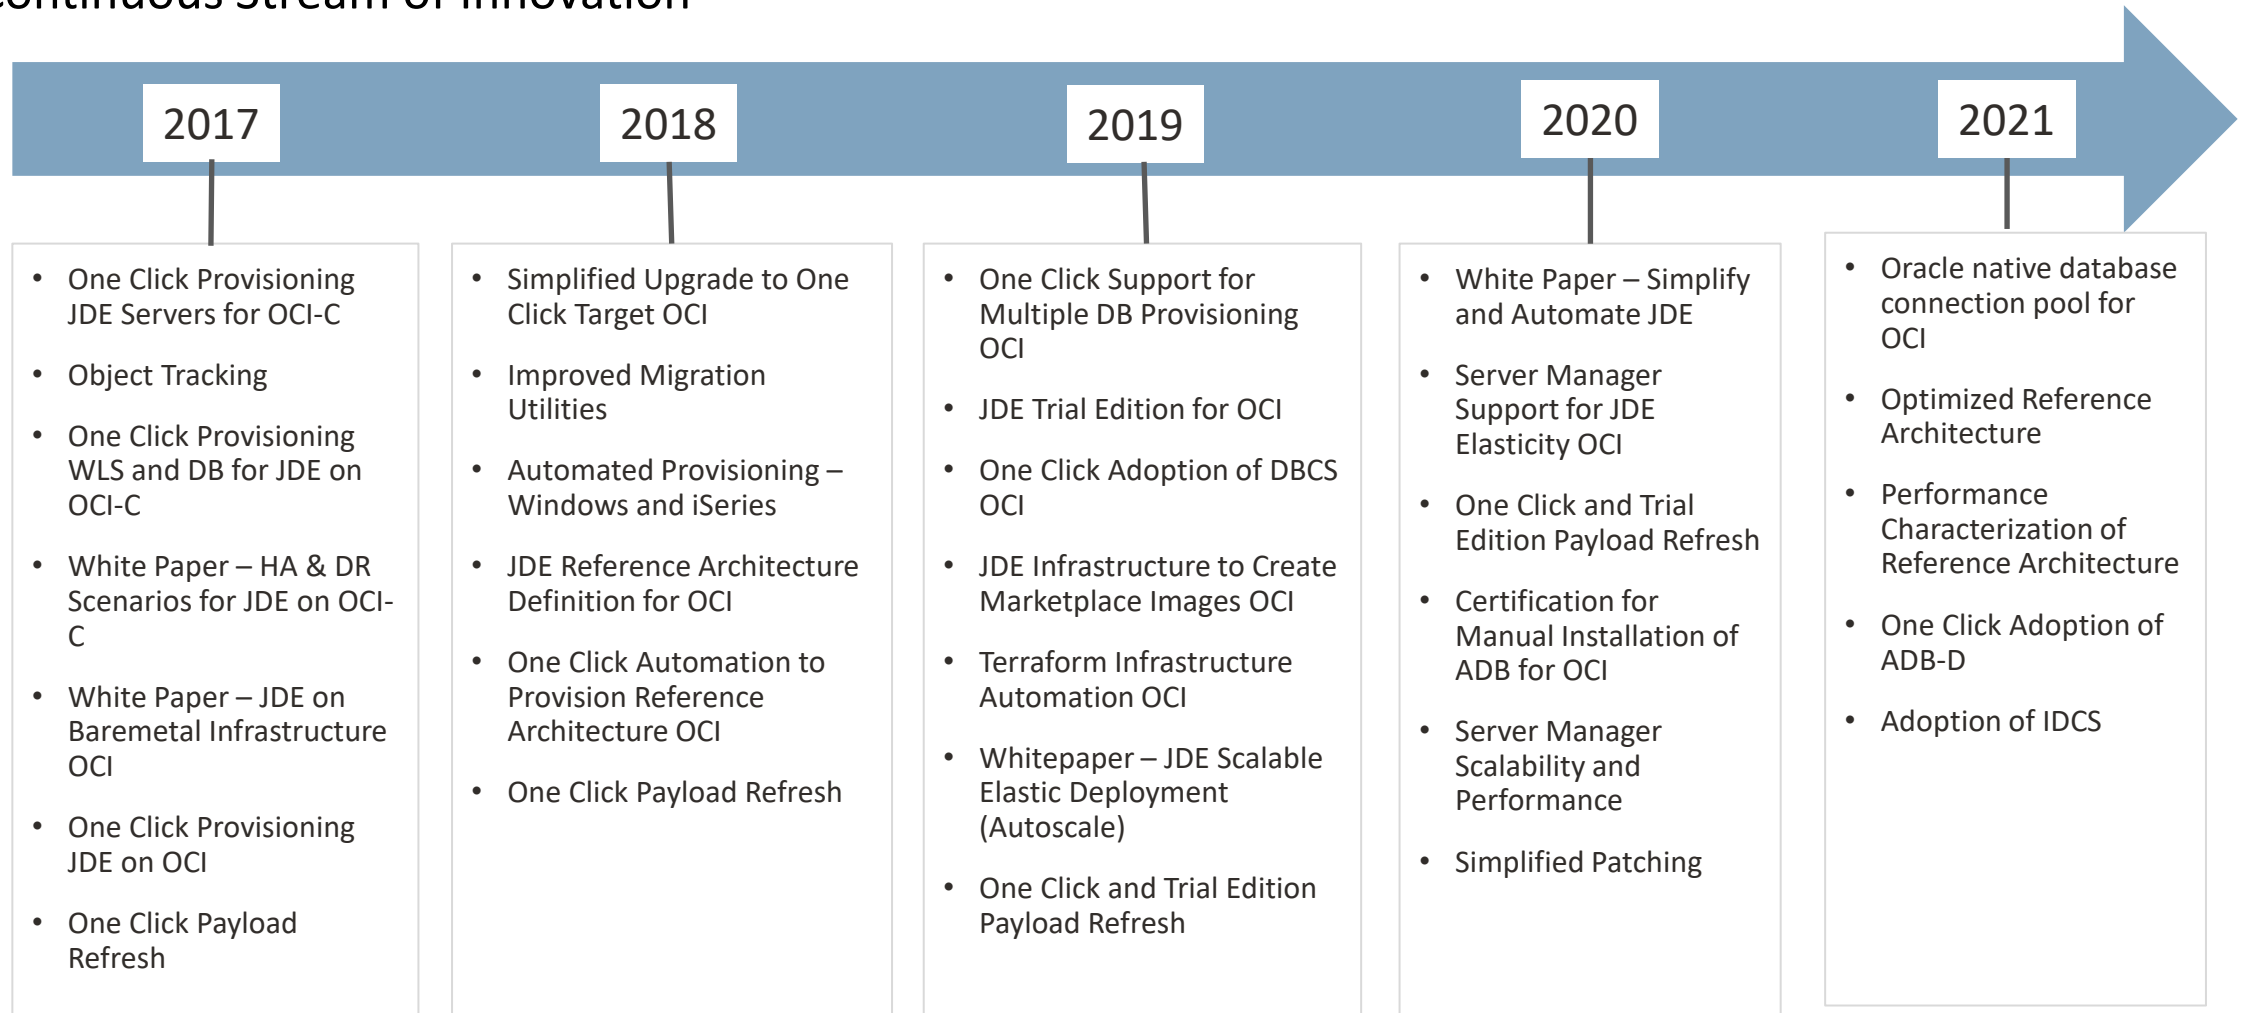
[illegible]

2017

- One Click Provisioning JDE Servers for OCI-C
- Object Tracking
- One Click Provisioning WLS and DB for JDE on OCI-C
- White Paper – HA & DR Scenarios for JDE on OCI-C
- White Paper – JDE on Baremetal Infrastructure OCI
- One Click Provisioning JDE on OCI
- One Click Payload Refresh

2018

- Simplified Upgrade to One Click Target OCI
- Improved Migration Utilities
- Automated Provisioning – Windows and iSeries
- JDE Reference Architecture Definition for OCI
- One Click Automation to Provision Reference Architecture OCI
- One Click Payload Refresh

2019

- One Click Support for Multiple DB Provisioning OCI
- JDE Trial Edition for OCI
- One Click Adoption of DBCS OCI
- JDE Infrastructure to Create Marketplace Images OCI
- Terraform Infrastructure Automation OCI
- Whitepaper – JDE Scalable Elastic Deployment (Autoscale)
- One Click and Trial Edition Payload Refresh

2020

- White Paper – Simplify and Automate JDE
- Server Manager Support for JDE Elasticity OCI
- One Click and Trial Edition Payload Refresh
- Certification for Manual Installation of ADB for OCI
- Server Manager Scalability and Performance
- Simplified Patching

2021

- Oracle native database connection pool for OCI
- Optimized Reference Architecture
- Performance Characterization of Reference Architecture
- One Click Adoption of ADB-D
- Adoption of IDCS